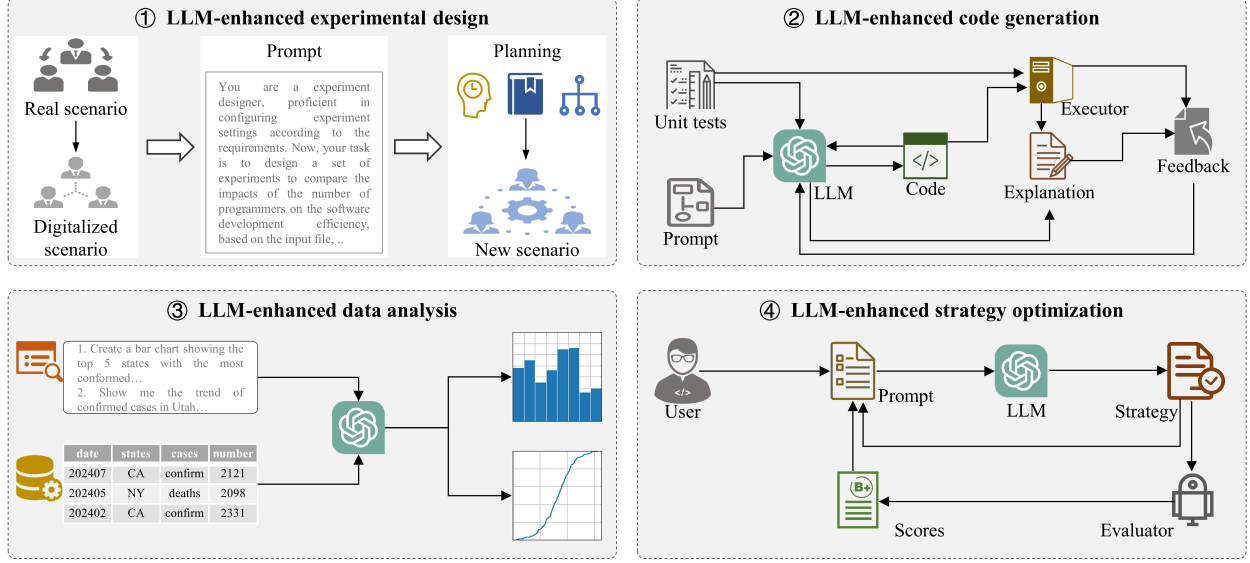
① LLM-enhanced experimental design

Real scenario

Digitalized scenario

Prompt

You are a experiment designer, proficient in configuring experiment settings according to the requirements. Now, your task is to design a set of experiments to compare the impacts of the number of programmers on the software development efficiency, based on the input file, ..

Planning

New scenario

② LLM-enhanced code generation

Unit tests

Executor

LLM

Code

Explanation

Feedback

Prompt

③ LLM-enhanced data analysis

1. Create a bar chart showing the top 5 states with the most conformed…
2. Show me the trend of confirmed cases in Utah…

| date | states | cases | number |
|---|---|---|---|
| 202407 | CA | confirm | 2121 |
| 202405 | NY | deaths | 2098 |
| 202402 | CA | confirm | 2331 |

④ LLM-enhanced strategy optimization

User

Prompt

LLM

Strategy

B+

Scores

Evaluator